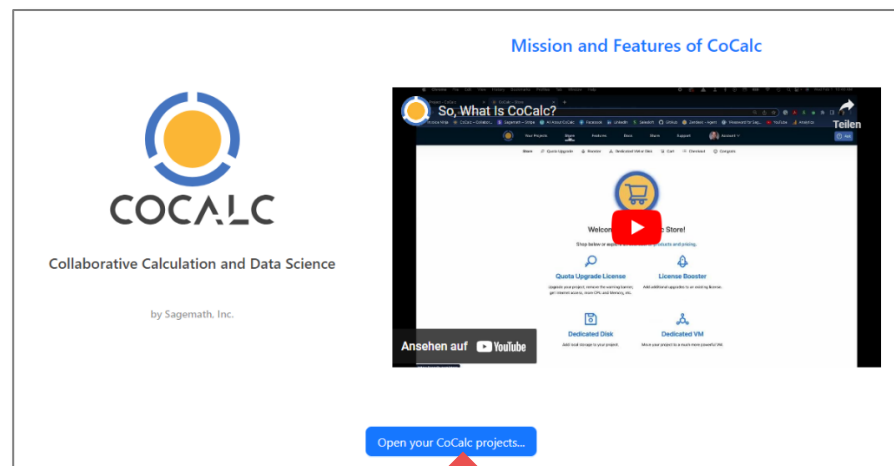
Mission and Features of CoCalc

COCALC

Collaborative Calculation and Data Science

by Sagemath, Inc.

So, What Is CoCalc?

Teilen

Your Projects Store Features Docs Share Support

Welco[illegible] Store!

Quota Upgrade License

License Booster

Dedicated Disk

Dedicated VM

Ansehen auf YouTube

Open your CoCalc projects...